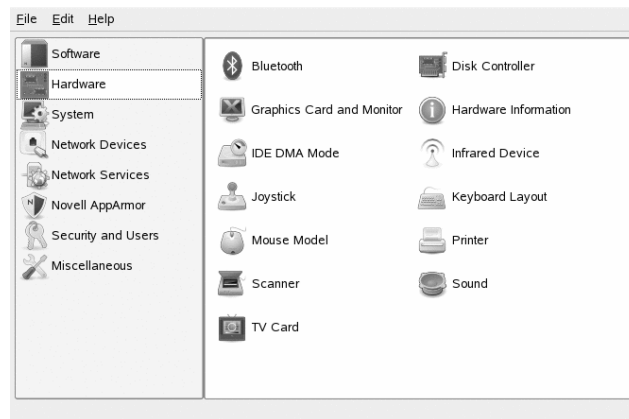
File Edit Help

Software
Hardware
System
Network Devices
Network Services
Novell AppArmor
Security and Users
Miscellaneous

Bluetooth
Disk Controller
Graphics Card and Monitor
Hardware Information
IDE DMA Mode
Infrared Device
Joystick
Keyboard Layout
Mouse Model
Printer
Scanner
Sound
TV Card